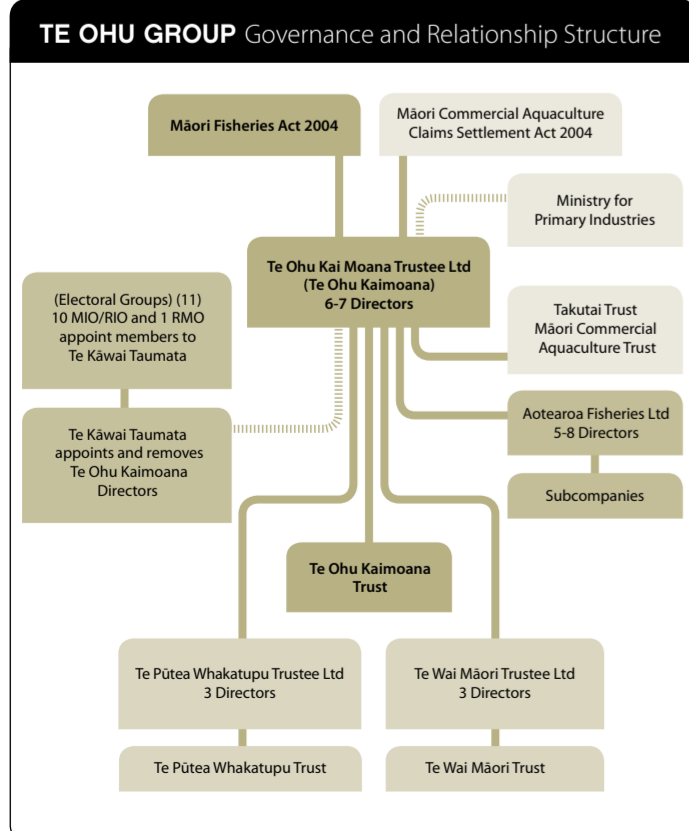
TE OHU GROUP Governance and Relationship Structure

Māori Fisheries Act 2004

Māori Commercial Aquaculture Claims Settlement Act 2004

Ministry for Primary Industries

Te Ohu Kai Moana Trustee Ltd (Te Ohu Kaimoana) 6-7 Directors

(Electoral Groups) (11) 10 MIO/RIO and 1 RMO appoint members to Te Kāwai Taumata

Takutai Trust Māori Commercial Aquaculture Trust

Te Kāwai Taumata appoints and removes Te Ohu Kaimoana Directors

Aotearoa Fisheries Ltd 5-8 Directors

Subcompanies

Te Ohu Kaimoana Trust

Te Pūtea Whakatupu Trustee Ltd 3 Directors

Te Wai Māori Trustee Ltd 3 Directors

Te Pūtea Whakatupu Trust

Te Wai Māori Trust